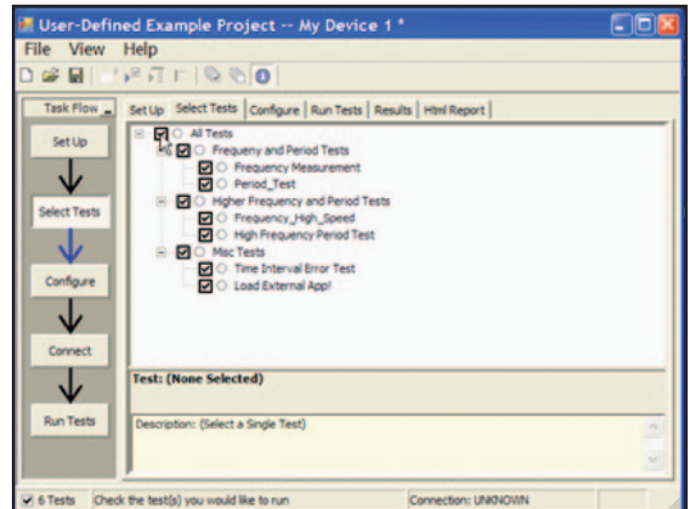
User-Defined Example Project -- My Device 1 *

File View Help

Task Flow

Set Up

Select Tests

Configure

Connect

Run Tests

Set Up | Select Tests | Configure | Run Tests | Results | Html Report

All Tests
Frequeny and Period Tests
Frequency Measurement
Period_Test
Higher Frequency and Period Tests
Frequency_High_Speed
High Frequency Period Test
Misc Tests
Time Interval Error Test
Load External App!

Test: (None Selected)

Description: (Select a Single Test)

6 Tests | Check the test(s) you would like to run | Connection: UNKNOWN